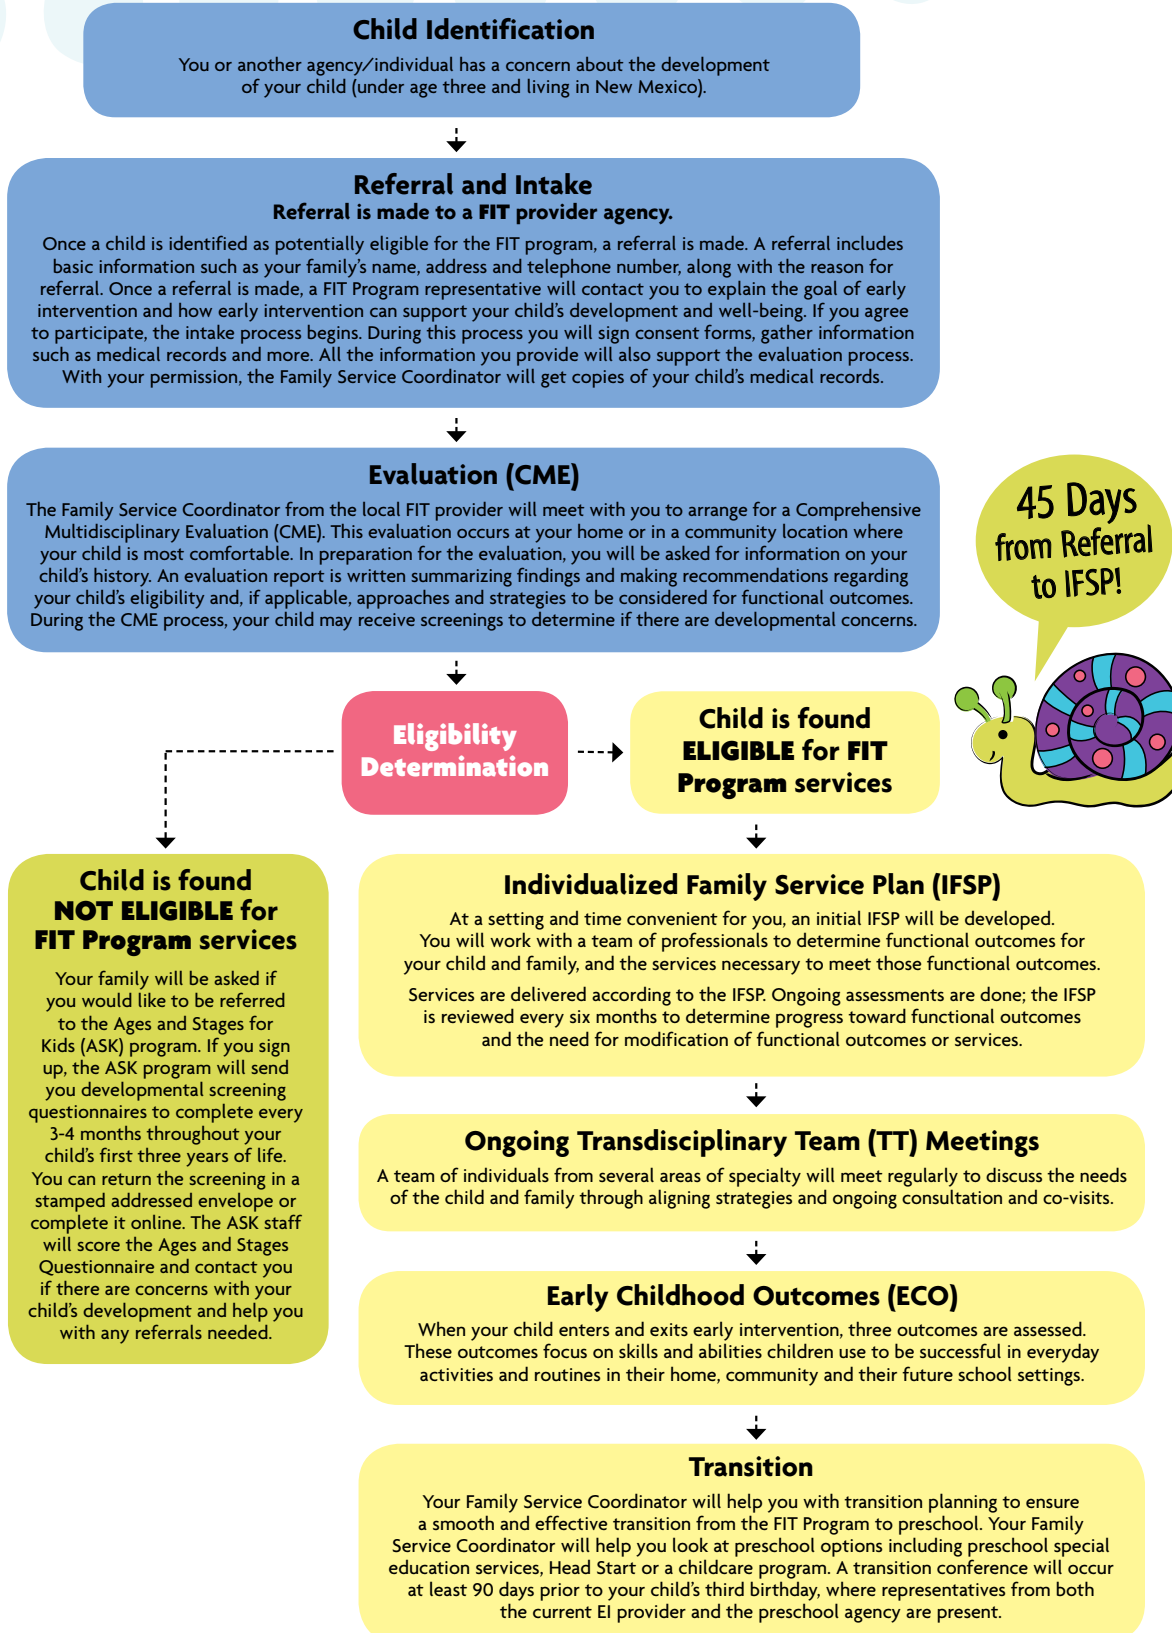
Child Identification

You or another agency/individual has a concern about the development of your child (under age three and living in New Mexico).

Referral and Intake

Referral is made to a FIT provider agency.

Once a child is identified as potentially eligible for the FIT program, a referral is made. A referral includes basic information such as your family's name, address and telephone number, along with the reason for referral. Once a referral is made, a FIT Program representative will contact you to explain the goal of early intervention and how early intervention can support your child's development and well-being. If you agree to participate, the intake process begins. During this process you will sign consent forms, gather information such as medical records and more. All the information you provide will also support the evaluation process. With your permission, the Family Service Coordinator will get copies of your child's medical records.

Evaluation (CME)

The Family Service Coordinator from the local FIT provider will meet with you to arrange for a Comprehensive Multidisciplinary Evaluation (CME). This evaluation occurs at your home or in a community location where your child is most comfortable. In preparation for the evaluation, you will be asked for information on your child's history. An evaluation report is written summarizing findings and making recommendations regarding your child's eligibility and, if applicable, approaches and strategies to be considered for functional outcomes. During the CME process, your child may receive screenings to determine if there are developmental concerns.

45 Days from Referral to IFSP!

Eligibility Determination

Child is found ELIGIBLE for FIT Program services

Child is found NOT ELIGIBLE for FIT Program services

Your family will be asked if you would like to be referred to the Ages and Stages for Kids (ASK) program. If you sign up, the ASK program will send you developmental screening questionnaires to complete every 3-4 months throughout your child's first three years of life. You can return the screening in a stamped addressed envelope or complete it online. The ASK staff will score the Ages and Stages Questionnaire and contact you if there are concerns with your child's development and help you with any referrals needed.

Individualized Family Service Plan (IFSP)

At a setting and time convenient for you, an initial IFSP will be developed. You will work with a team of professionals to determine functional outcomes for your child and family, and the services necessary to meet those functional outcomes.

Services are delivered according to the IFSP. Ongoing assessments are done; the IFSP is reviewed every six months to determine progress toward functional outcomes and the need for modification of functional outcomes or services.

Ongoing Transdisciplinary Team (TT) Meetings

A team of individuals from several areas of specialty will meet regularly to discuss the needs of the child and family through aligning strategies and ongoing consultation and co-visits.

Early Childhood Outcomes (ECO)

When your child enters and exits early intervention, three outcomes are assessed. These outcomes focus on skills and abilities children use to be successful in everyday activities and routines in their home, community and their future school settings.

Transition

Your Family Service Coordinator will help you with transition planning to ensure a smooth and effective transition from the FIT Program to preschool. Your Family Service Coordinator will help you look at preschool options including preschool special education services, Head Start or a childcare program. A transition conference will occur at least 90 days prior to your child's third birthday, where representatives from both the current EI provider and the preschool agency are present.